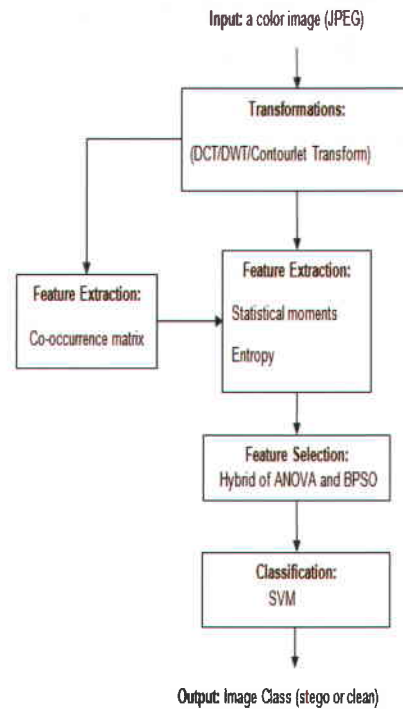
Input: a color image (JPEG)

Transformations:

(DCT/DWT/Contourlet Transform)

Feature Extraction:

Co-occurrence matrix

Feature Extraction:

Statistical moments

Entropy

Feature Selection:
Hybrid of ANOVA and BPSO

Classification:
SVM

Output: Image Class (stego or clean)